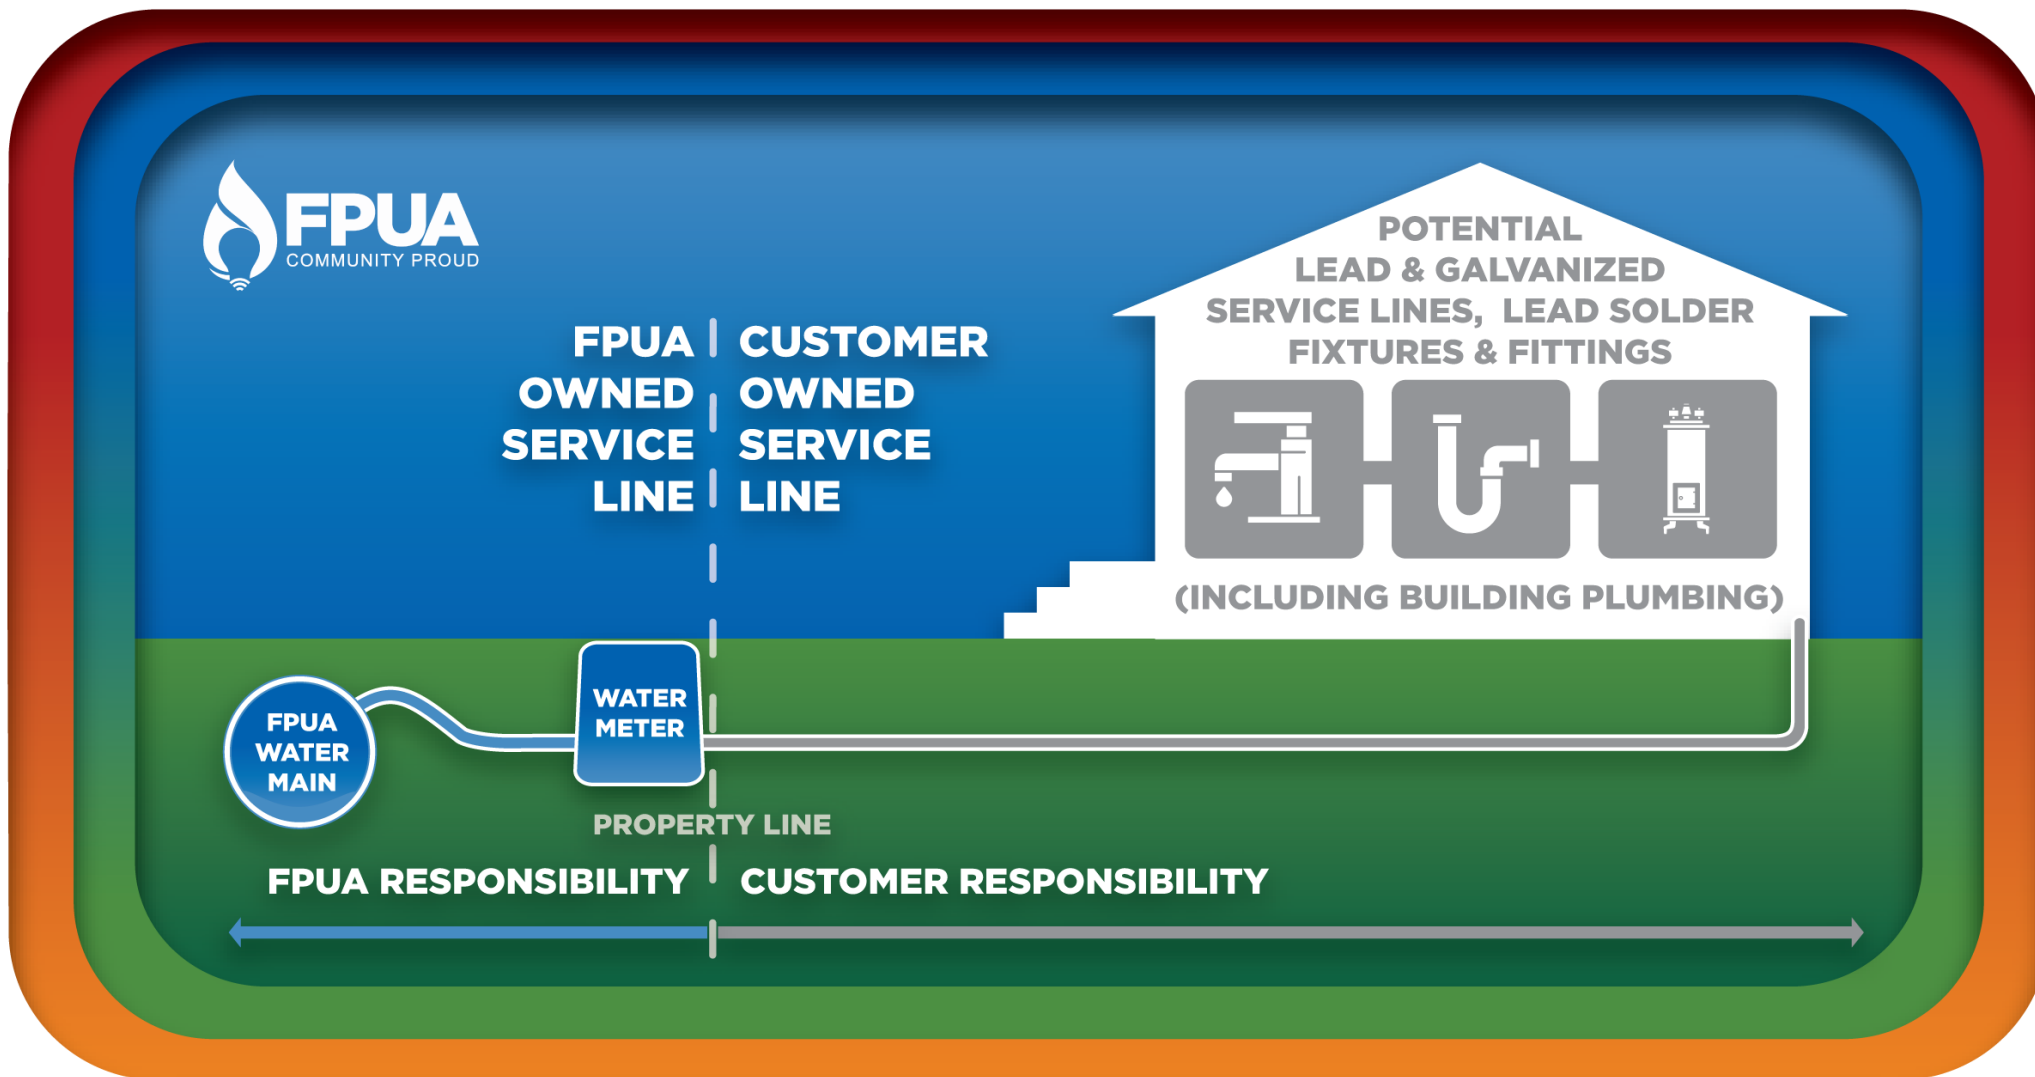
FPUA
COMMUNITY PROUD

FPUA OWNED SERVICE LINE

CUSTOMER OWNED SERVICE LINE

POTENTIAL LEAD & GALVANIZED SERVICE LINES, LEAD SOLDER FIXTURES & FITTINGS

(INCLUDING BUILDING PLUMBING)

FPUA WATER MAIN

WATER METER

PROPERTY LINE

FPUA RESPONSIBILITY

CUSTOMER RESPONSIBILITY